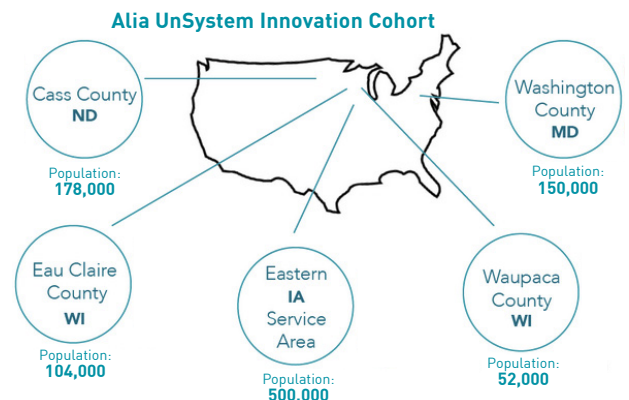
Alia UnSystem Innovation Cohort

Cass County
ND

Population:
178,000

Washington County
MD

Population:
150,000

Eau Claire County
WI

Population:
104,000

Eastern
IA
Service Area

Population:
500,000

Waupaca County
WI

Population:
52,000